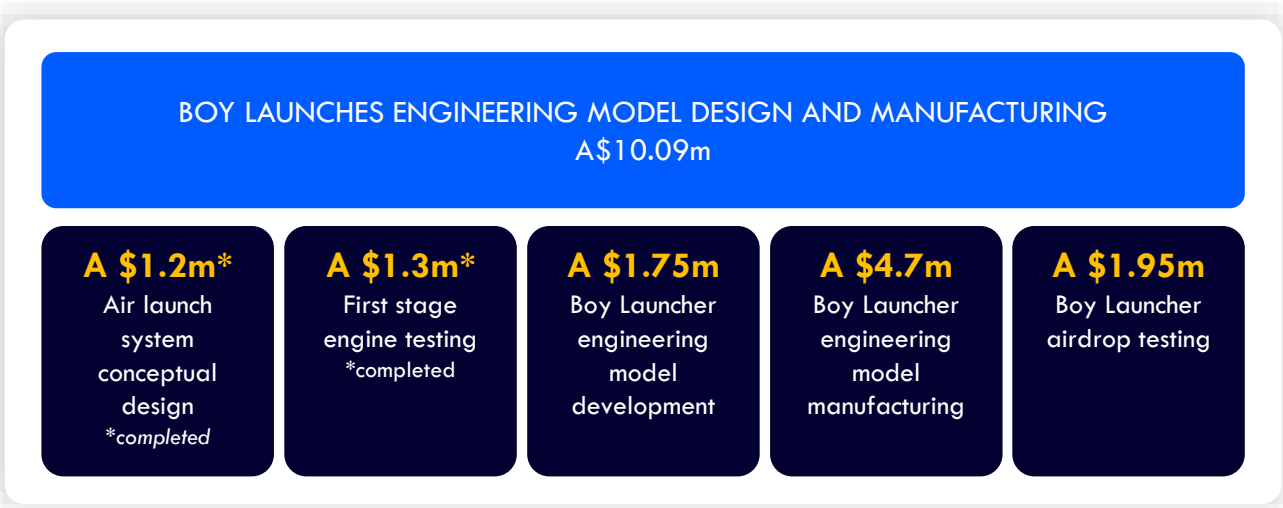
BOY LAUNCHES ENGINEERING MODEL DESIGN AND MANUFACTURING
A$10.09m

A \$1.2m*
Air launch system conceptual design
*completed

A \$1.3m*
First stage engine testing
*completed

A \$1.75m
Boy Launcher engineering model development

A \$4.7m
Boy Launcher engineering model manufacturing

A \$1.95m
Boy Launcher airdrop testing